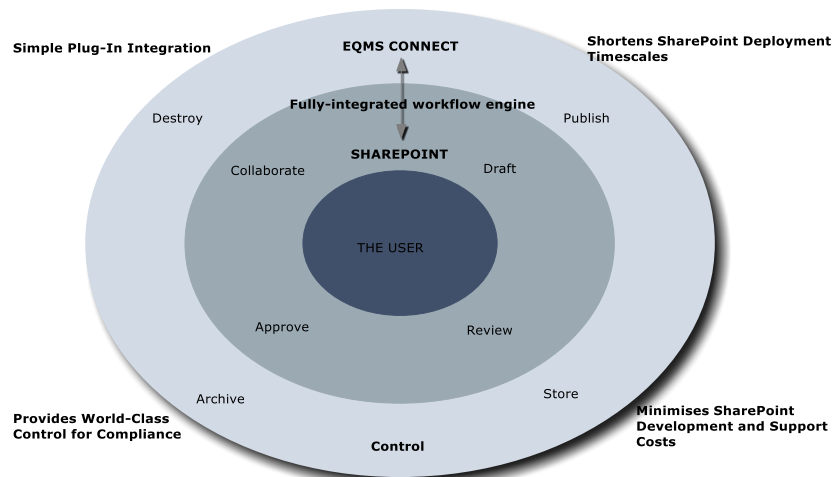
Simple Plug-In Integration

EQMS CONNECT

Shortens SharePoint Deployment Timescales

Fully-integrated workflow engine

Destroy

Publish

SHAREPOINT

Collaborate

Draft

THE USER

Approve

Review

Archive

Store

Provides World-Class Control for Compliance

Control

Minimises SharePoint Development and Support Costs